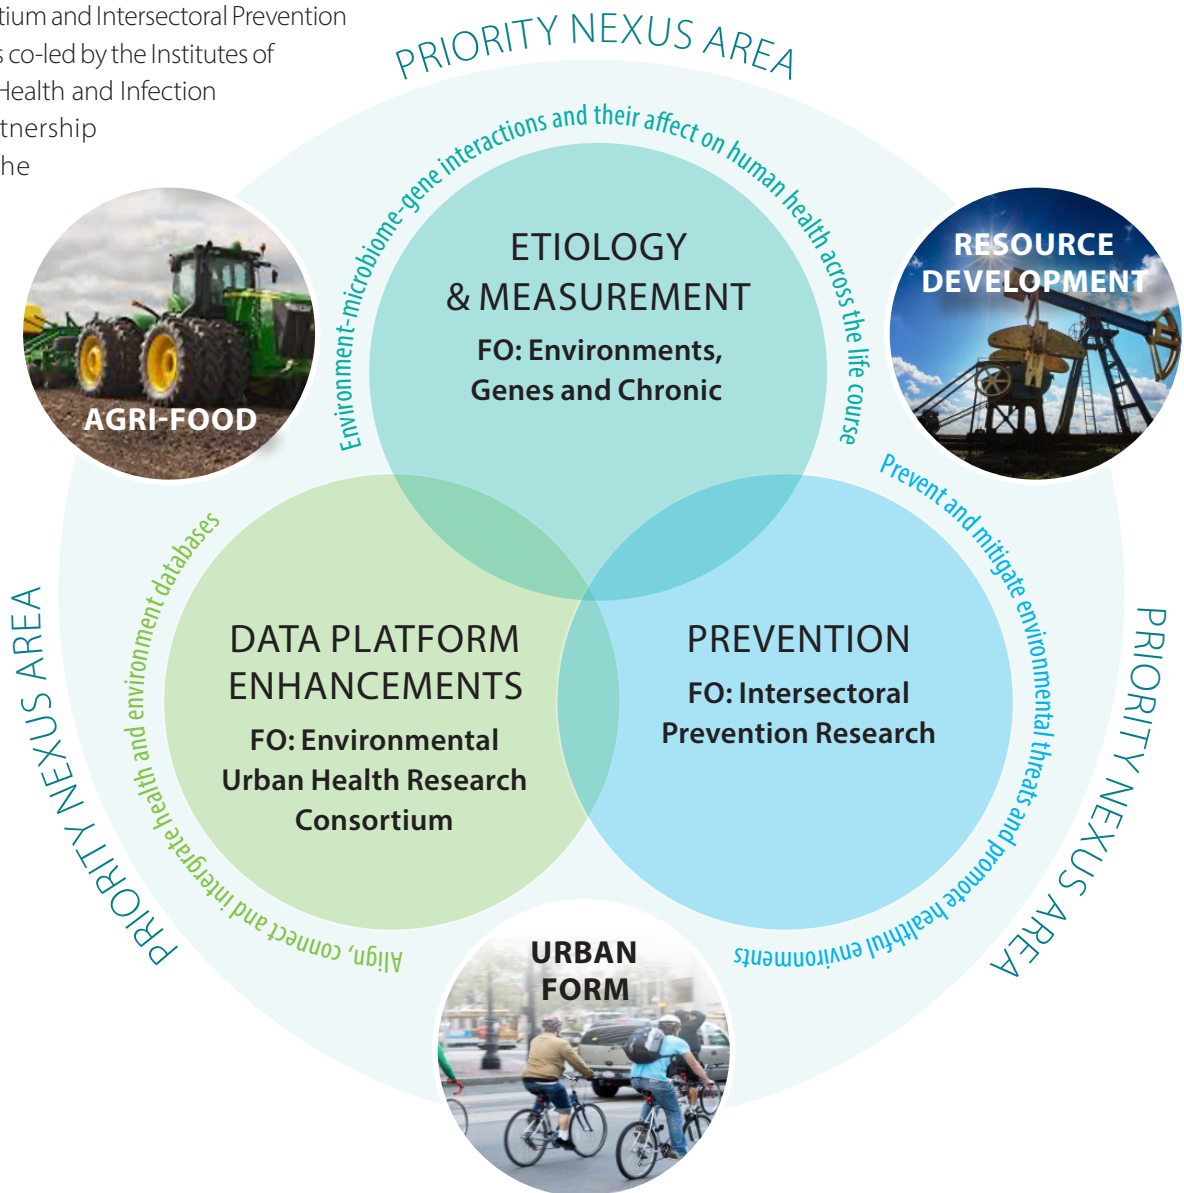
tium and Intersectoral Prevention
s co-led by the Institutes of
Health and Infection
tnership
he

PRIORITY NEXUS AREA

Environment-microbiome-gene interactions and their affect on human health across the life course

ETIOLOGY & MEASUREMENT

FO: Environments, Genes and Chronic

AGRI-FOOD

RESOURCE DEVELOPMENT

Prevent and mitigate environmental threats and promote healthful environments

PRIORITY NEXUS AREA

Align, connect and integrate health and environment databases

PRIORITY NEXUS AREA

DATA PLATFORM ENHANCEMENTS

FO: Environmental Urban Health Research Consortium

PREVENTION

FO: Intersectoral Prevention Research

URBAN FORM